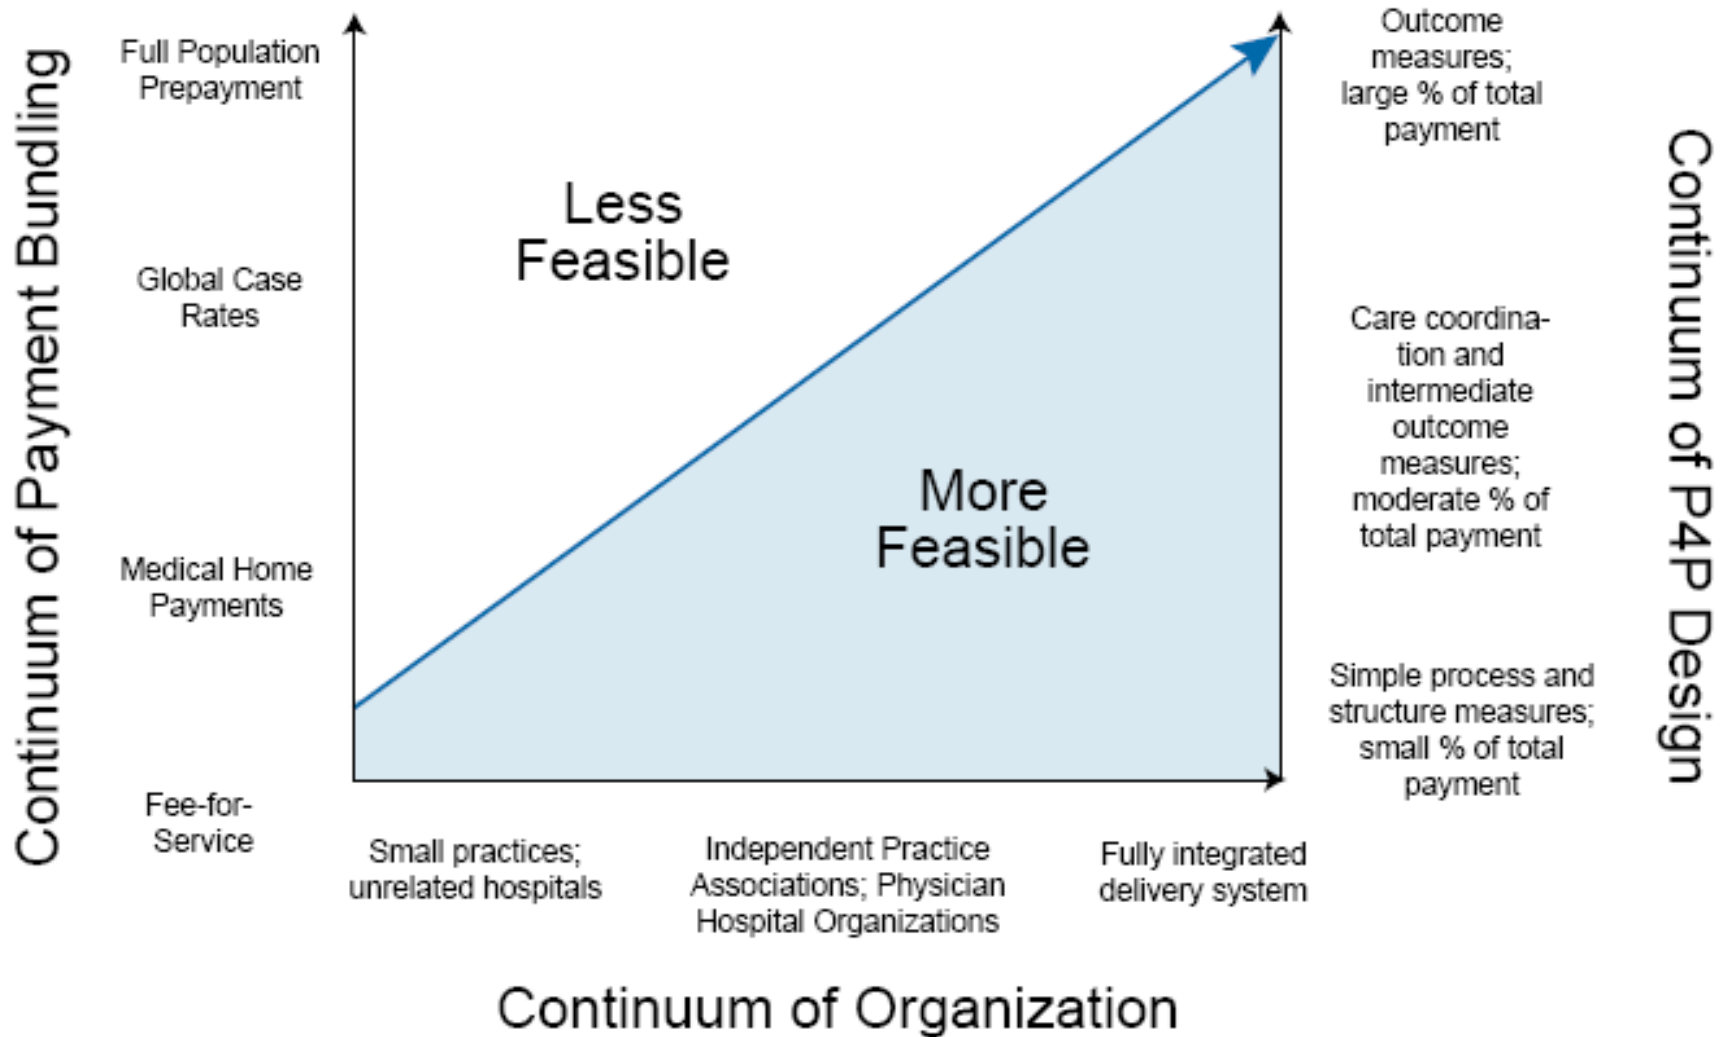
Continuum of Payment Bundling

Full Population Prepayment

Global Case Rates

Medical Home Payments

Fee-for-Service

Less Feasible

More Feasible

Outcome measures; large % of total payment

Care coordination and intermediate outcome measures; moderate % of total payment

Simple process and structure measures; small % of total payment

Continuum of P4P Design

Small practices; unrelated hospitals

Independent Practice Associations; Physician Hospital Organizations

Fully integrated delivery system

Continuum of Organization